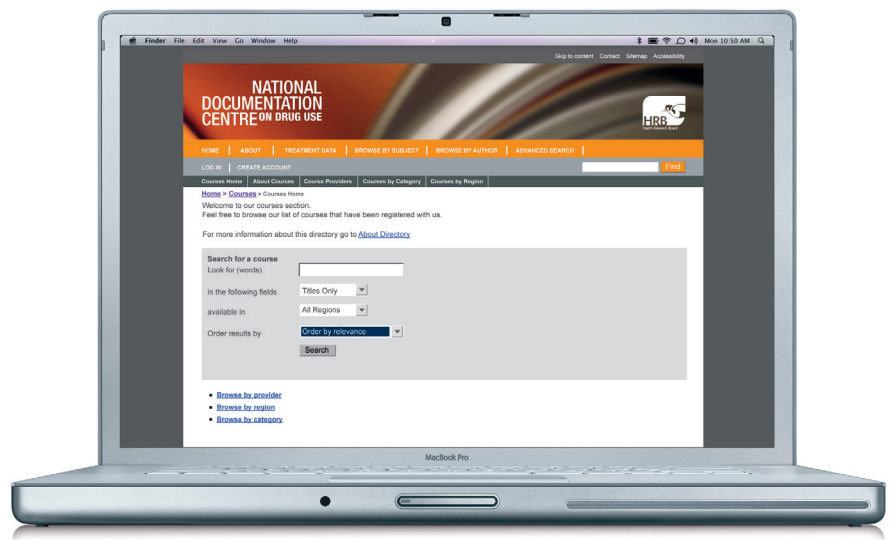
Finder File Edit View Go Window Help

Mon 10:50 AM

Skip to content Contact Sitemap Accessibility

NATIONAL DOCUMENTATION CENTRE ON DRUG USE

HRB Health Research Board

HOME | ABOUT | TREATMENT DATA | BROWSE BY SUBJECT | BROWSE BY AUTHOR | ADVANCED SEARCH

LOG IN | CREATE ACCOUNT

Find

Courses Home | About Courses | Course Providers | Courses by Category | Courses by Region

Home > Courses > Courses Home

Welcome to our courses section.
Feel free to browse our list of courses that have been registered with us.

For more information about this directory go to About Directory

Search for a course

Look for (words)

in the following fields Titles Only

available in All Regions

Order results by Order by relevance

Search

- Browse by provider
- Browse by region
- Browse by category

MacBook Pro